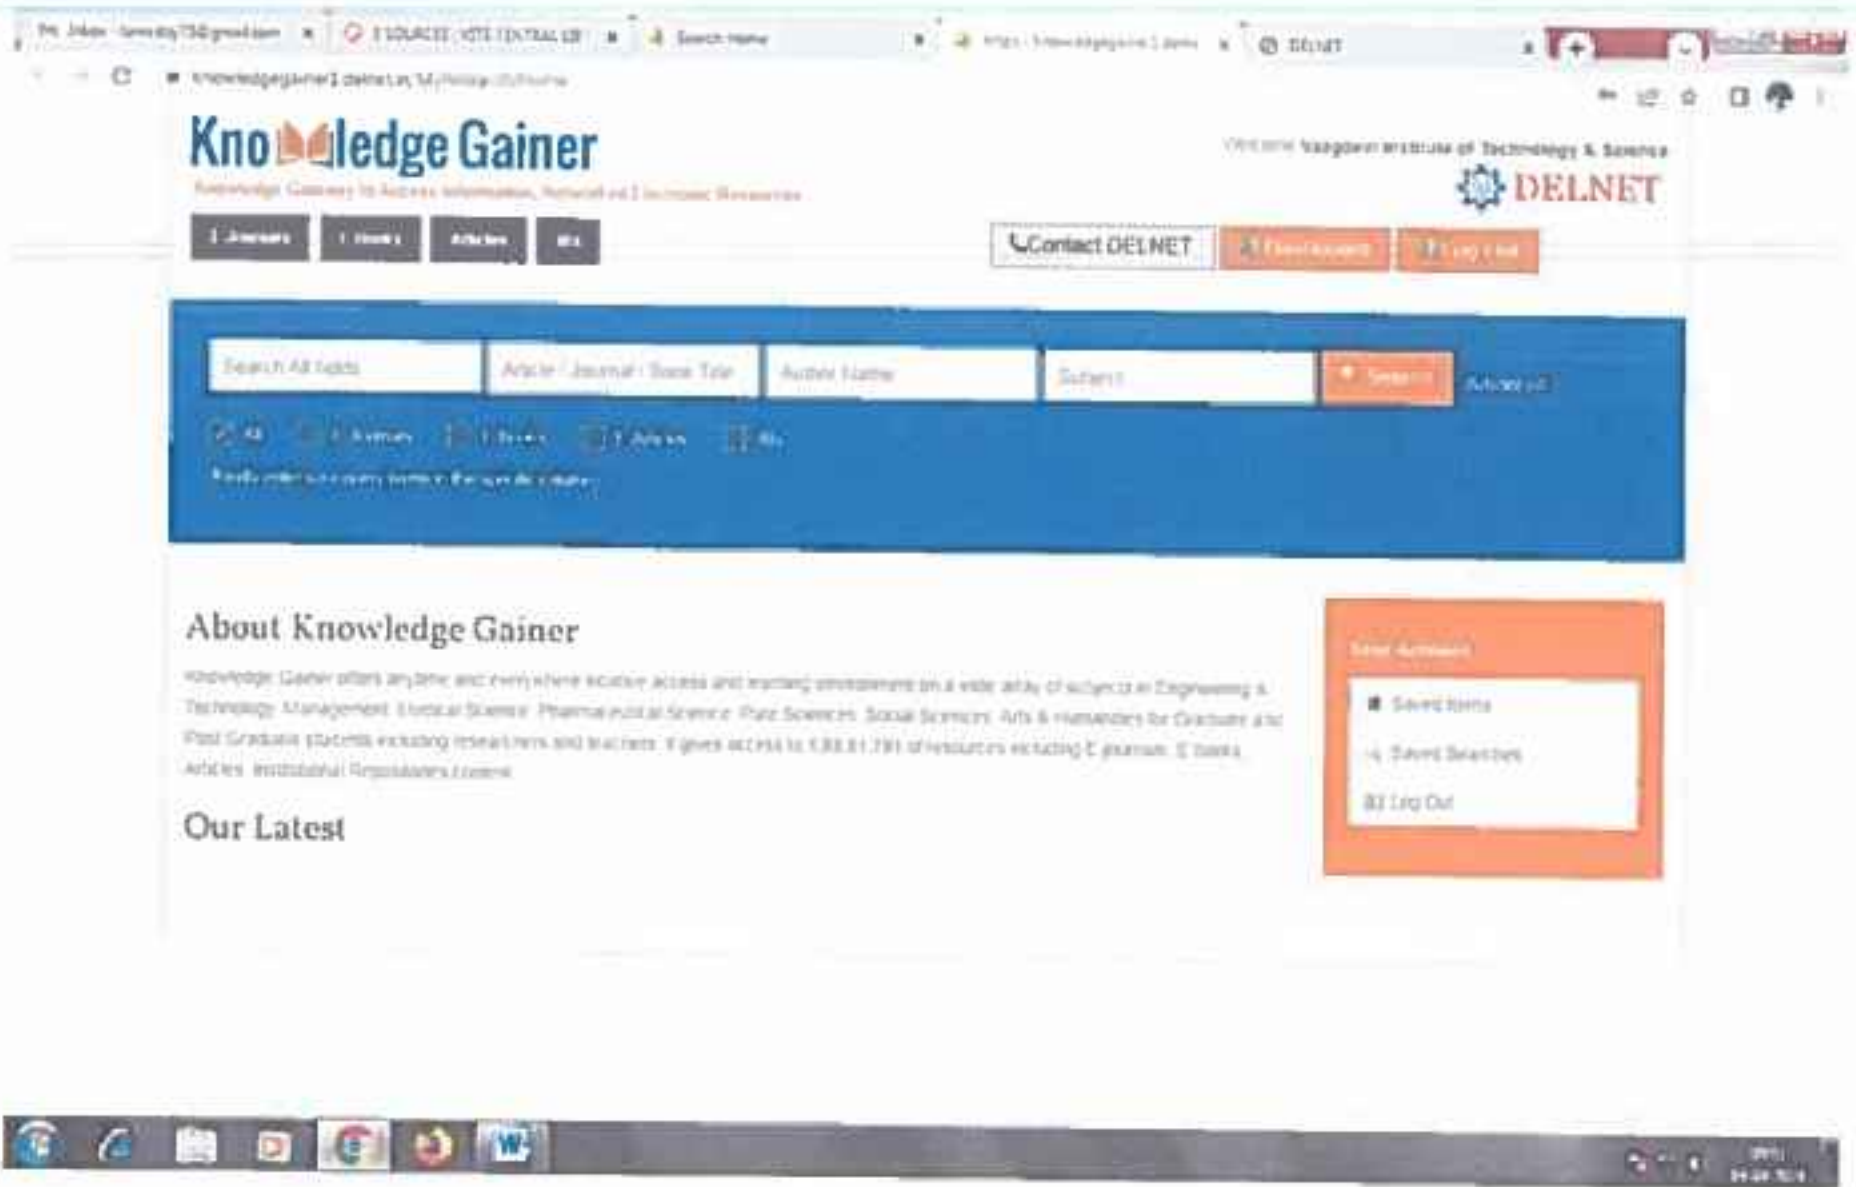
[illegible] | E-SOURCES - VITS CENTRAL LIB | Search Home | https://knowledgegainer1.delnet | DELNET

knowledgegainer1.delnet.in/MyHome/MyHome

Kno ledge Gainer

Knowledge Gateway to Access Information, Networked Electronic Resources

Welcome Vaagdevi Institute of Technology & Science

DELNET

E-Journals | E-Books | Articles | IR

Contact DELNET | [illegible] | Log Out

Search All fields | Article / Journal / Book Title | Author Name | Subject | Search | Advanced

All | E-Journals | E-Books | E-Articles | IRs

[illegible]

About Knowledge Gainer

Knowledge Gainer offers anytime and everywhere location access and learning environment on a wide array of subjects in Engineering & Technology, Management, Medical Science, Pharmaceutical Science, Pure Sciences, Social Sciences, Arts & Humanities for Graduate and Post Graduate students including researchers and teachers. It gives access to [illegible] of resources including E-journals, E-Books, Articles, Institutional Repositories content.

Our Latest

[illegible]

Saved Items

Saved Searches

Log Out